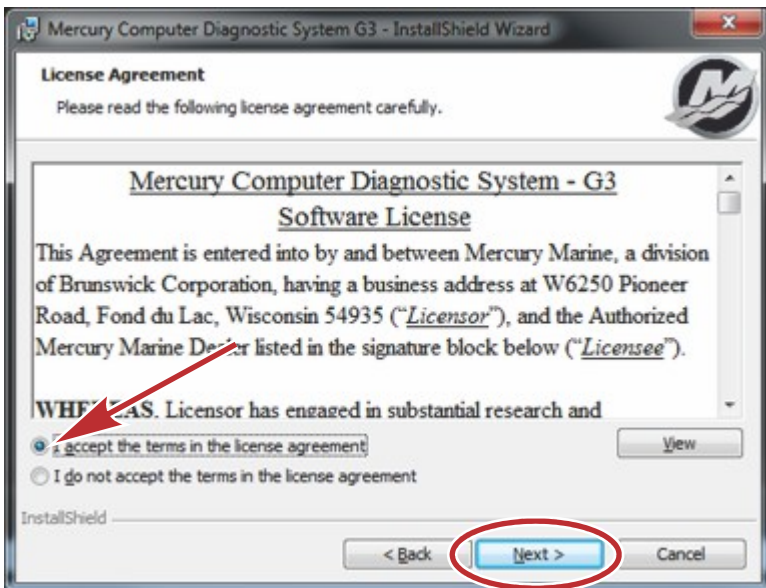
Mercury Computer Diagnostic System G3 - InstallShield Wizard

License Agreement

Please read the following license agreement carefully.

Mercury Computer Diagnostic System - G3

Software License

This Agreement is entered into by and between Mercury Marine, a division of Brunswick Corporation, having a business address at W6250 Pioneer Road, Fond du Lac, Wisconsin 54935 ("Licensor"), and the Authorized Mercury Marine De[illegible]er listed in the signature block below ("Licensee").

WHE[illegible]EAS. Licensor has engaged in substantial research and

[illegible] accept the terms in the license agreement

View

I do not accept the terms in the license agreement

InstallShield

< Back

Next >

Cancel